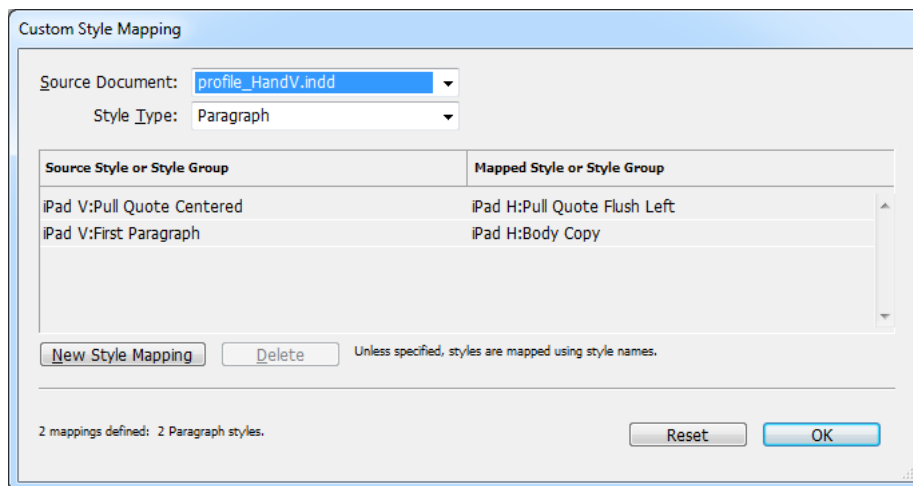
Custom Style Mapping

Source Document: profile_HandV.indd

Style Type: Paragraph

| Source Style or Style Group | Mapped Style or Style Group |
|---|---|
| iPad V:Pull Quote Centered | iPad H:Pull Quote Flush Left |
| iPad V:First Paragraph | iPad H:Body Copy |

New Style Mapping

Delete

Unless specified, styles are mapped using style names.

2 mappings defined: 2 Paragraph styles.

Reset

OK